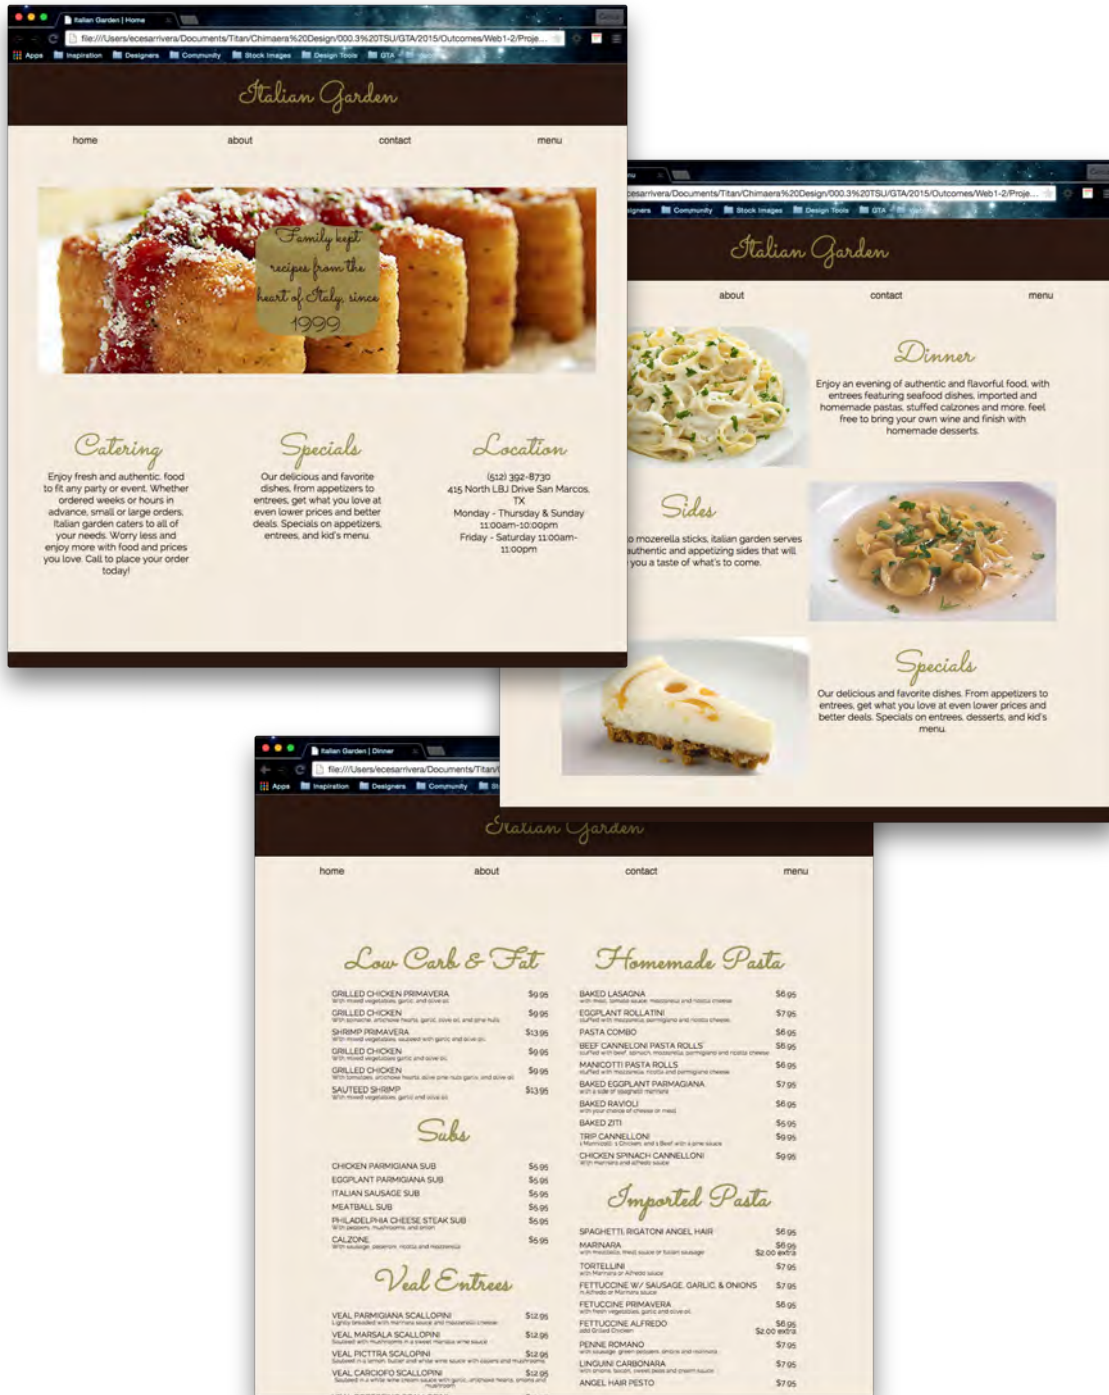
Italian Garden | Home

file:///Users/ecesarrivera/Documents/Titan/Chimaera%20Design/000.3%20TSU/GTA/2015/Outcomes/Web1-2/Proje...

Apps Inspiration Designers Community Stock Images Design Tools GTA

Italian Garden

home about contact menu

Family kept recipes from the heart of Italy, since 1999

Catering

Enjoy fresh and authentic food to fit any party or event. Whether ordered weeks or hours in advance, small or large orders. Italian garden caters to all of your needs. Worry less and enjoy more with food and prices you love. Call to place your order today!

Specials

Our delicious and favorite dishes, from appetizers to entrees, get what you love at even lower prices and better deals. Specials on appetizers, entrees, and kid's menu.

Location

(512) 392-8730
415 North LBJ Drive San Marcos, TX
Monday - Thursday & Sunday 11:00am-10:00pm
Friday - Saturday 11:00am-11:00pm

cesarrivera/Documents/Titan/Chimaera%20Design/000.3%20TSU/GTA/2015/Outcomes/Web1-2/Proje...

igners Community Stock Images Design Tools GTA

Italian Garden

about contact menu

Dinner

Enjoy an evening of authentic and flavorful food, with entrees featuring seafood dishes, imported and homemade pastas, stuffed calzones and more. feel free to bring your own wine and finish with homemade desserts.

Sides

o mozerella sticks, italian garden serves authentic and appetizing sides that will you a taste of what's to come.

Specials

Our delicious and favorite dishes. From appetizers to entrees, get what you love at even lower prices and better deals. Specials on entrees, desserts, and kid's menu.

Italian Garden | Dinner

file:///Users/ecesarrivera/Documents/Titan/

Apps Inspiration Designers Community

Italian Garden

home about contact menu

Low Carb & Fat

| | |
|---|---|
| GRILLED CHICKEN PRIMAVERA | $9.95 |
| GRILLED CHICKEN | $9.95 |
| SHRIMP PRIMAVERA | $13.95 |
| GRILLED CHICKEN | $9.95 |
| GRILLED CHICKEN | $9.95 |
| SAUTEED SHRIMP | $13.95 |

Subs

| | |
|---|---|
| CHICKEN PARMIGIANA SUB | $5.95 |
| EGGPLANT PARMIGIANA SUB | $5.95 |
| ITALIAN SAUSAGE SUB | $5.95 |
| MEATBALL SUB | $5.95 |
| PHILADELPHIA CHEESE STEAK SUB | $5.95 |
| CALZONE | $5.95 |

Veal Entrees

| | |
|---|---|
| VEAL PARMIGIANA SCALLOPINI | $12.95 |
| VEAL MARSALA SCALLOPINI | $12.95 |
| VEAL PICTTRA SCALOPINI | $12.95 |
| VEAL CARCIOFO SCALLOPINI | $12.95 |

Homemade Pasta

| | |
|---|---|
| BAKED LASAGNA | $6.95 |
| EGGPLANT ROLLATINI | $7.95 |
| PASTA COMBO | $6.95 |
| BEEF CANNELONI PASTA ROLLS | $6.95 |
| MANICOTTI PASTA ROLLS | $6.95 |
| BAKED EGGPLANT PARMAGIANA | $7.95 |
| BAKED RAVIOLI | $6.95 |
| BAKED ZITI | $5.95 |
| TRIP CANNELLONI | $9.95 |
| CHICKEN SPINACH CANNELLONI | $9.95 |

Imported Pasta

| | |
|---|---|
| SPAGHETTI, RIGATONI, ANGEL HAIR | $6.95 |
| MARINARA | $6.95 $2.00 extra |
| TORTELLINI | $7.95 |
| FETTUCCINE W/ SAUSAGE, GARLIC, & ONIONS | $7.95 |
| FETUCCINE PRIMAVERA | $6.95 |
| FETTUCCINE ALFREDO | $6.95 $2.00 extra |
| PENNE ROMANO | $7.95 |
| LINGUINI CARBONARA | $7.95 |
| ANGEL HAIR PESTO | $7.95 |